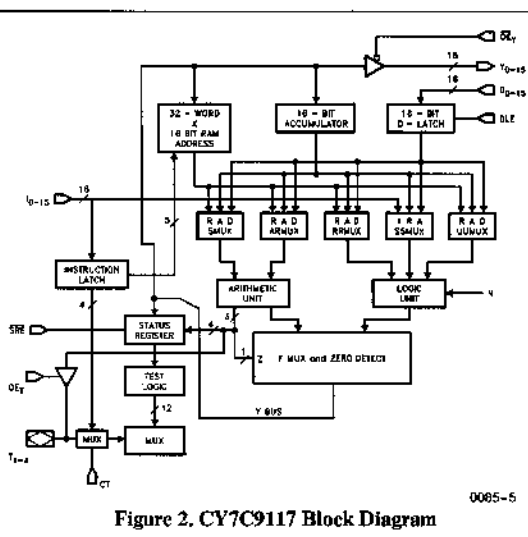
$\overline{OE}_Y$
16
$Y_{0-15}$
16
$D_{0-15}$
32 - WORD X 16 BIT RAM ADDRESS
16 - BIT ACCUMULATOR
16 - BIT D - LATCH
DLE
$I_{0-15}$
16
5
R A D SMUX
R A D ARMUX
R A D RRMUX
I R A SSMUX
R A D UUMUX
INSTRUCTION LATCH
ARITHMETIC UNIT
LOGIC UNIT
4
4
5
$\overline{SRE}$
STATUS REGISTER
4
1
Z
F MUX and ZERO DETECT
$OE_T$
TEST LOGIC
12
Y BUS
$T_{1-4}$
MUX
MUX
CT
0065-5
Figure 2. CY7C9117 Block Diagram